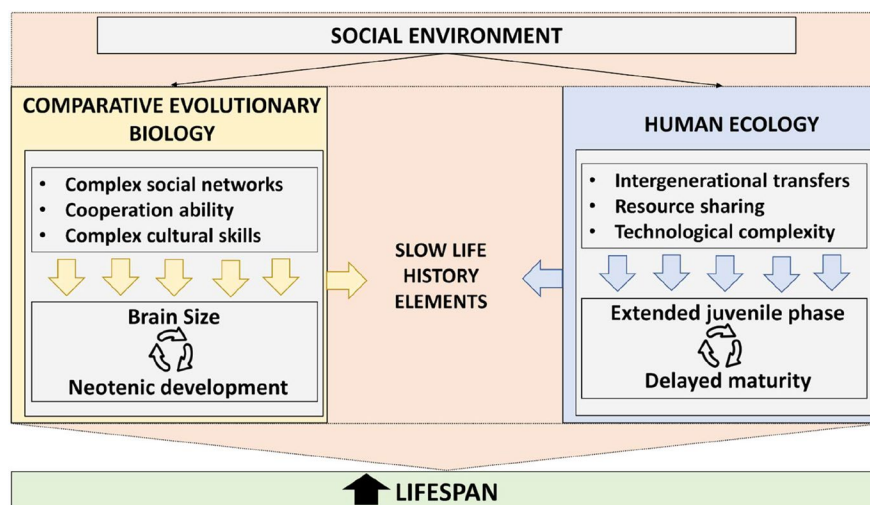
SOCIAL ENVIRONMENT

COMPARATIVE EVOLUTIONARY BIOLOGY

- Complex social networks
- Cooperation ability
- Complex cultural skills

Brain Size

Neotenic development

SLOW LIFE HISTORY ELEMENTS

HUMAN ECOLOGY

- Intergenerational transfers
- Resource sharing
- Technological complexity

Extended juvenile phase

Delayed maturity

LIFESPAN